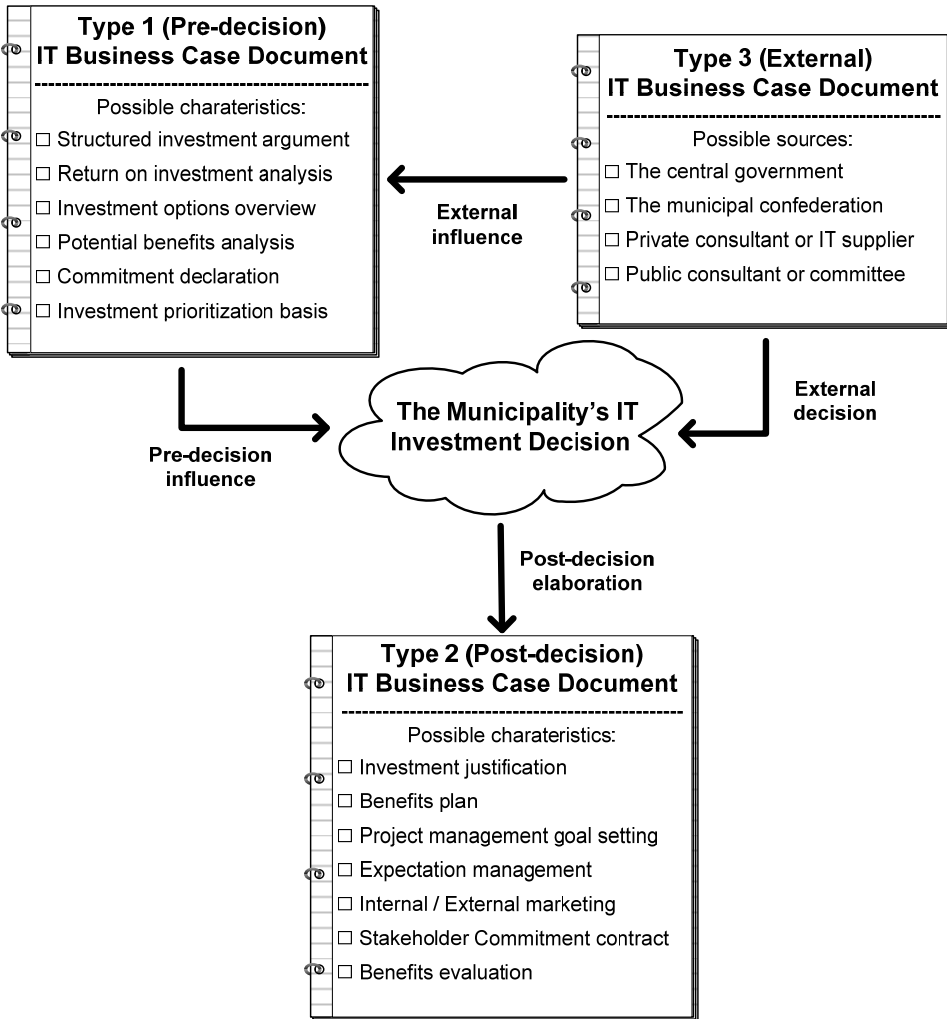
Type 1 (Pre-decision)
IT Business Case Document

Possible charateristics:
☐ Structured investment argument
☐ Return on investment analysis
☐ Investment options overview
☐ Potential benefits analysis
☐ Commitment declaration
☐ Investment prioritization basis

External influence

Type 3 (External)
IT Business Case Document

Possible sources:
☐ The central government
☐ The municipal confederation
☐ Private consultant or IT supplier
☐ Public consultant or committee

Pre-decision influence

The Municipality's IT Investment Decision

External decision

Post-decision elaboration

Type 2 (Post-decision)
IT Business Case Document

Possible charateristics:
☐ Investment justification
☐ Benefits plan
☐ Project management goal setting
☐ Expectation management
☐ Internal / External marketing
☐ Stakeholder Commitment contract
☐ Benefits evaluation